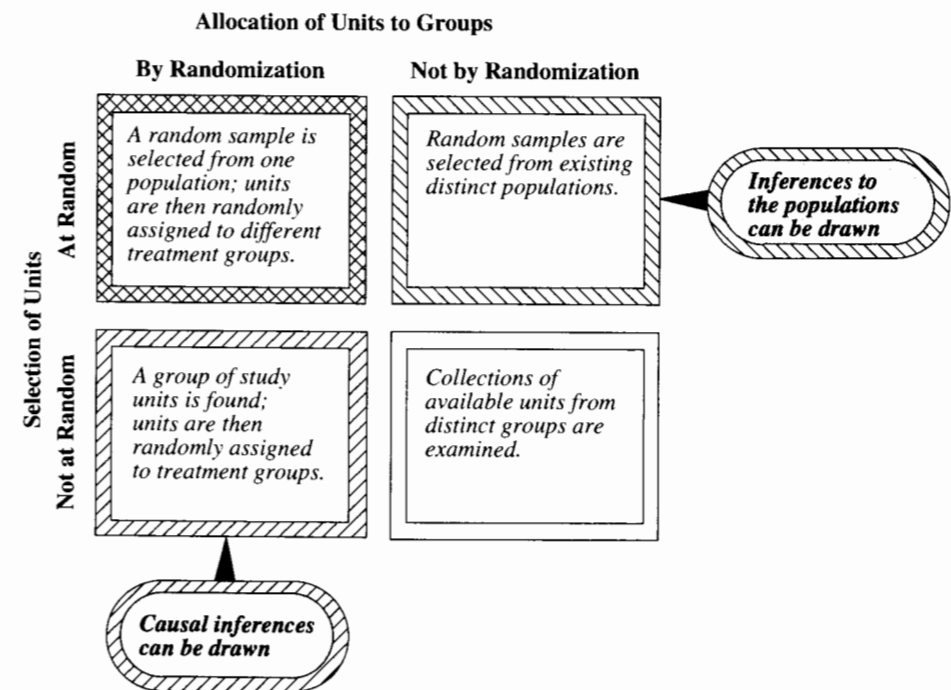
Allocation of Units to Groups

By Randomization

Not by Randomization

Selection of Units

At Random

A random sample is selected from one population; units are then randomly assigned to different treatment groups.

Random samples are selected from existing distinct populations.

Inferences to the populations can be drawn

Not at Random

A group of study units is found; units are then randomly assigned to treatment groups.

Collections of available units from distinct groups are examined.

Causal inferences can be drawn